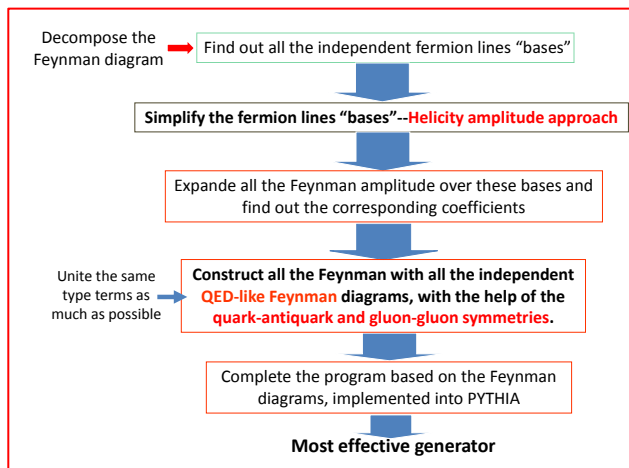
Decompose the Feynman diagram

Find out all the independent fermion lines "bases"

Simplify the fermion lines "bases"--Helicity amplitude approach

Expande all the Feynman amplitude over these bases and find out the corresponding coefficients

Unite the same type terms as much as possible

Construct all the Feynman with all the independent QED-like Feynman diagrams, with the help of the quark-antiquark and gluon-gluon symmetries.

Complete the program based on the Feynman diagrams, implemented into PYTHIA

Most effective generator